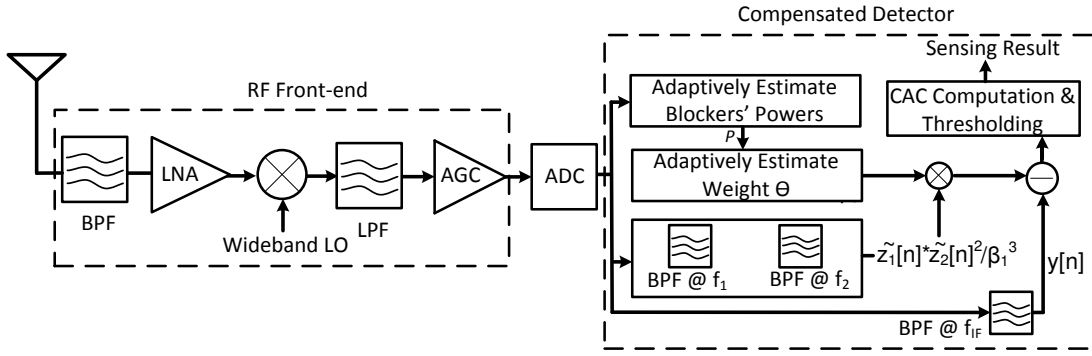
Compensated Detector

Sensing Result

RF Front-end

Adaptively Estimate Blockers' Powers

CAC Computation & Thresholding

P

Adaptively Estimate Weight Θ

LNA

AGC

ADC

BPF

Wideband LO

LPF

BPF @ $f_1$

BPF @ $f_2$

$\tilde{z}_1[n]^*\tilde{z}_2[n]^2/\beta_1^3$

y[n]

BPF @ $f_{IF}$